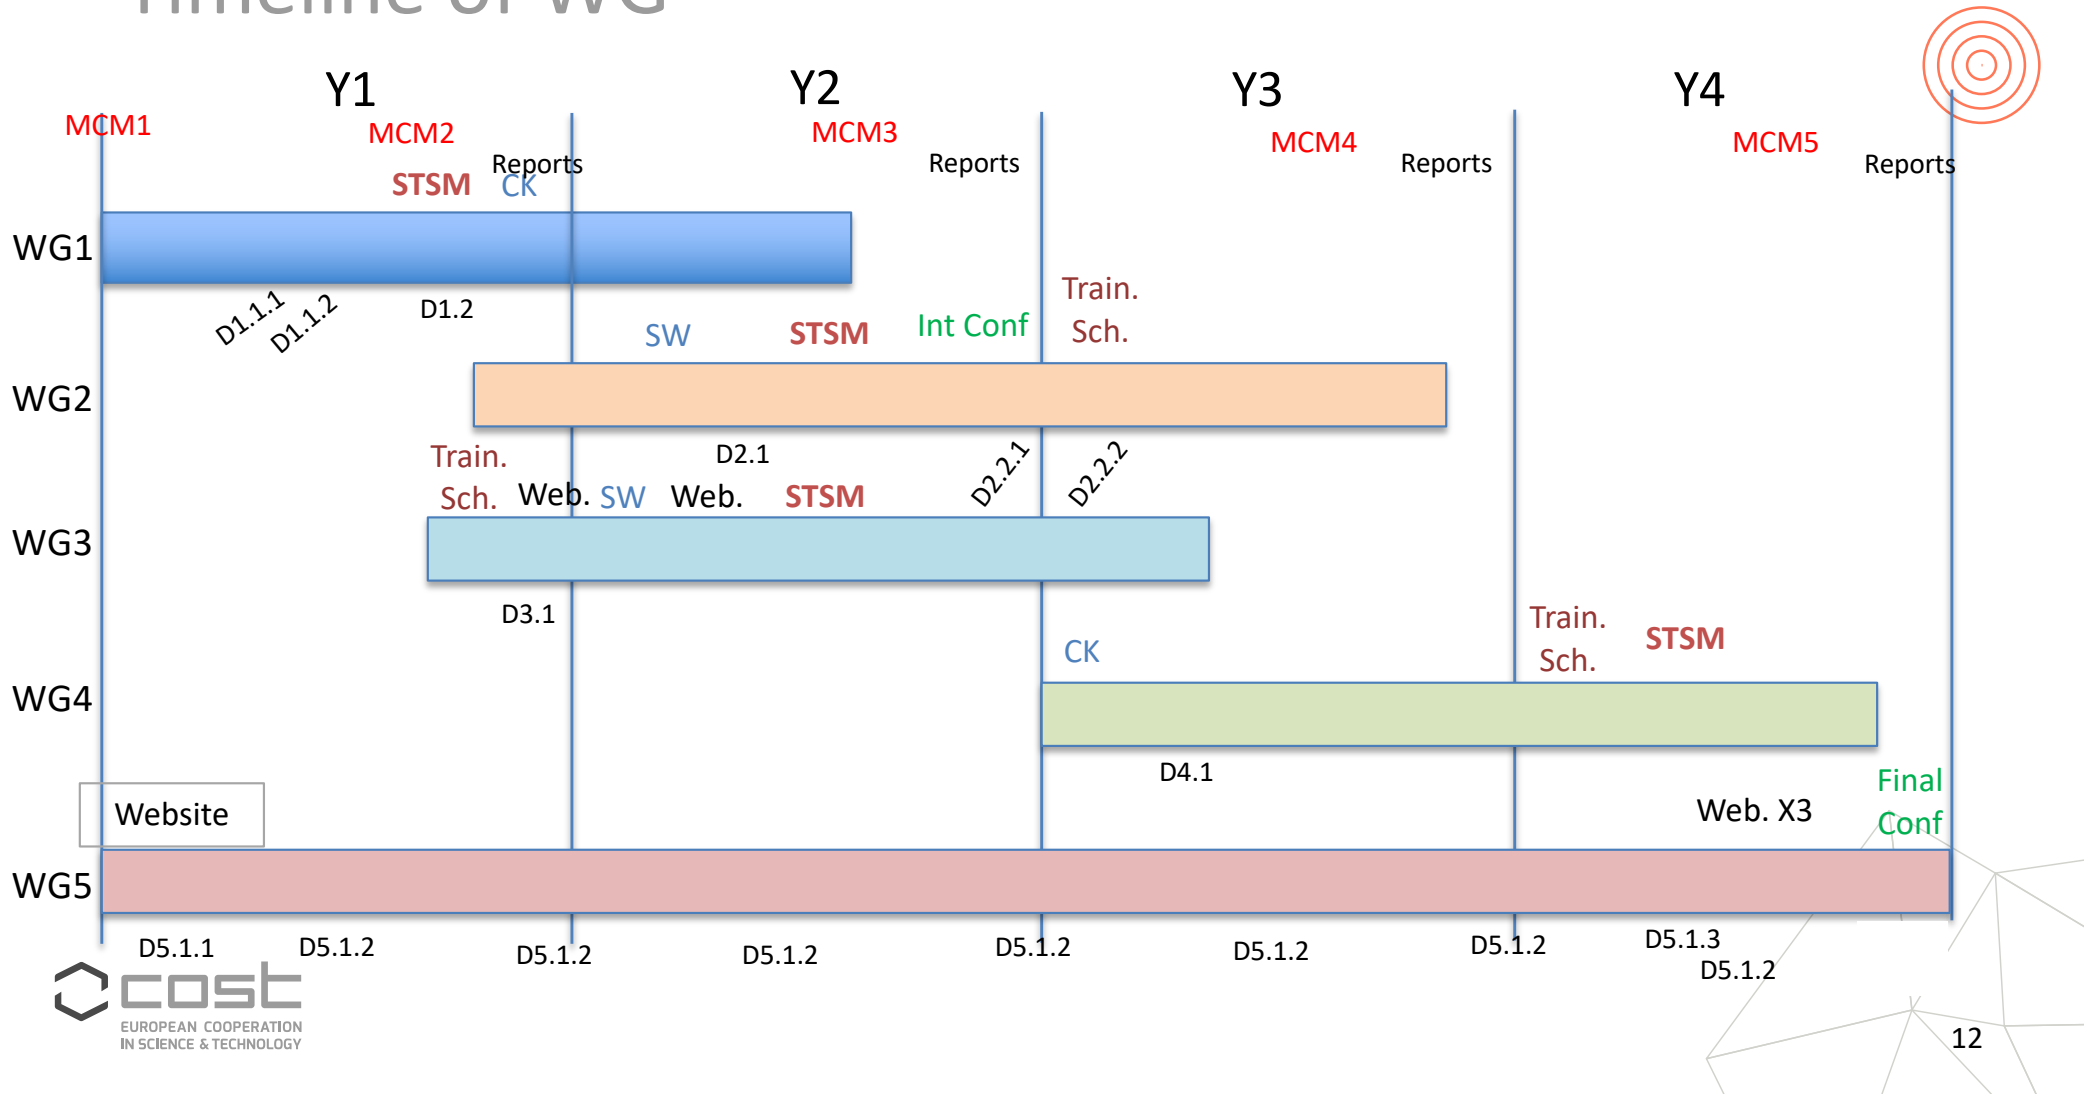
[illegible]

Y1

Y2

Y3

Y4

MCM1

MCM2

STSM

Reports

CK

MCM3

Reports

MCM4

Reports

MCM5

Reports

WG1

D1.1.1

D1.1.2

D1.2

SW

STSM

Int Conf

Train. Sch.

WG2

D2.1

D2.2.1

D2.2.2

Train. Sch.

Web.

SW

Web.

STSM

WG3

D3.1

CK

Train. Sch.

STSM

WG4

D4.1

Website

Web. X3

Final Conf

WG5

D5.1.1

D5.1.2

D5.1.2

D5.1.2

D5.1.2

D5.1.2

D5.1.2

D5.1.3

D5.1.2

cost

EUROPEAN COOPERATION IN SCIENCE & TECHNOLOGY

12